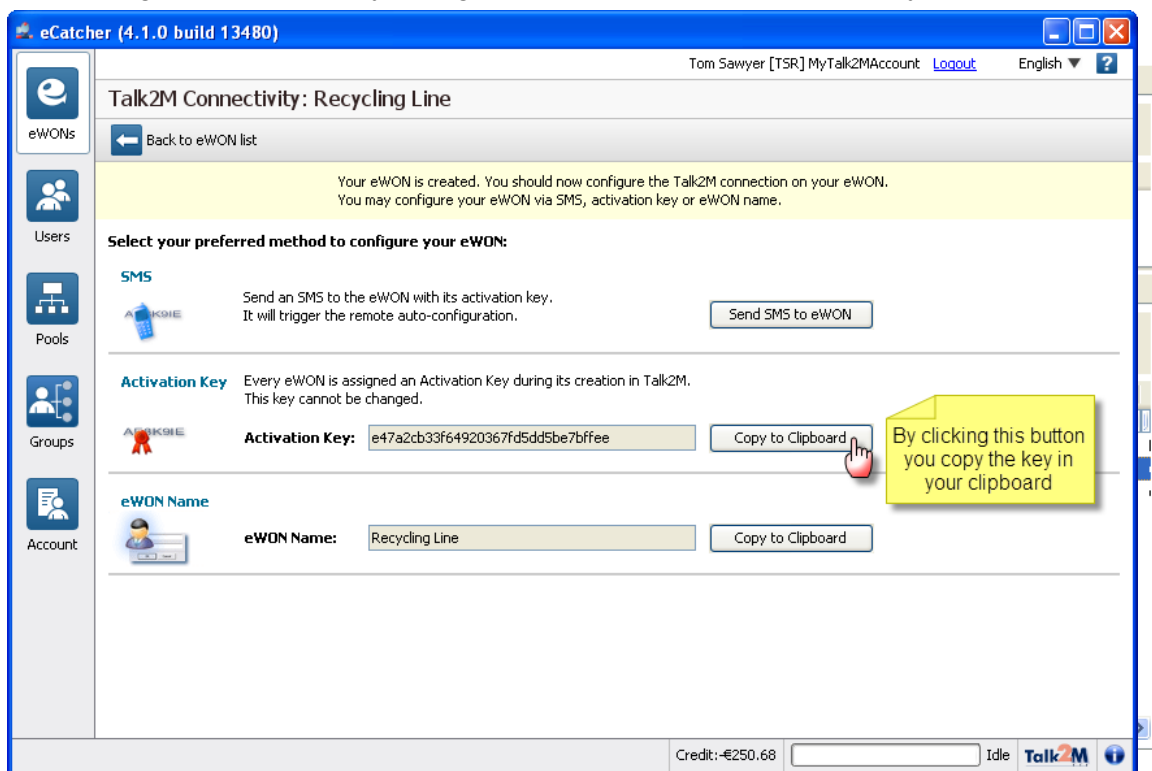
eCatcher (4.1.0 build 13480)

eWONs

Users

Pools

Groups

Account

Tom Sawyer [TSR] MyTalk2MAccount Logout English ?

Talk2M Connectivity: Recycling Line

Back to eWON list

Your eWON is created. You should now configure the Talk2M connection on your eWON.
You may configure your eWON via SMS, activation key or eWON name.

Select your preferred method to configure your eWON:

SMS

Send an SMS to the eWON with its activation key.
It will trigger the remote auto-configuration.

Send SMS to eWON

Activation Key

Every eWON is assigned an Activation Key during its creation in Talk2M.
This key cannot be changed.

Activation Key: e47a2cb33f64920367fd5dd5be7bffee

Copy to Clipboard

By clicking this button you copy the key in your clipboard

eWON Name

eWON Name: Recycling Line

Copy to Clipboard

Credit:-€250.68 Idle Talk2M